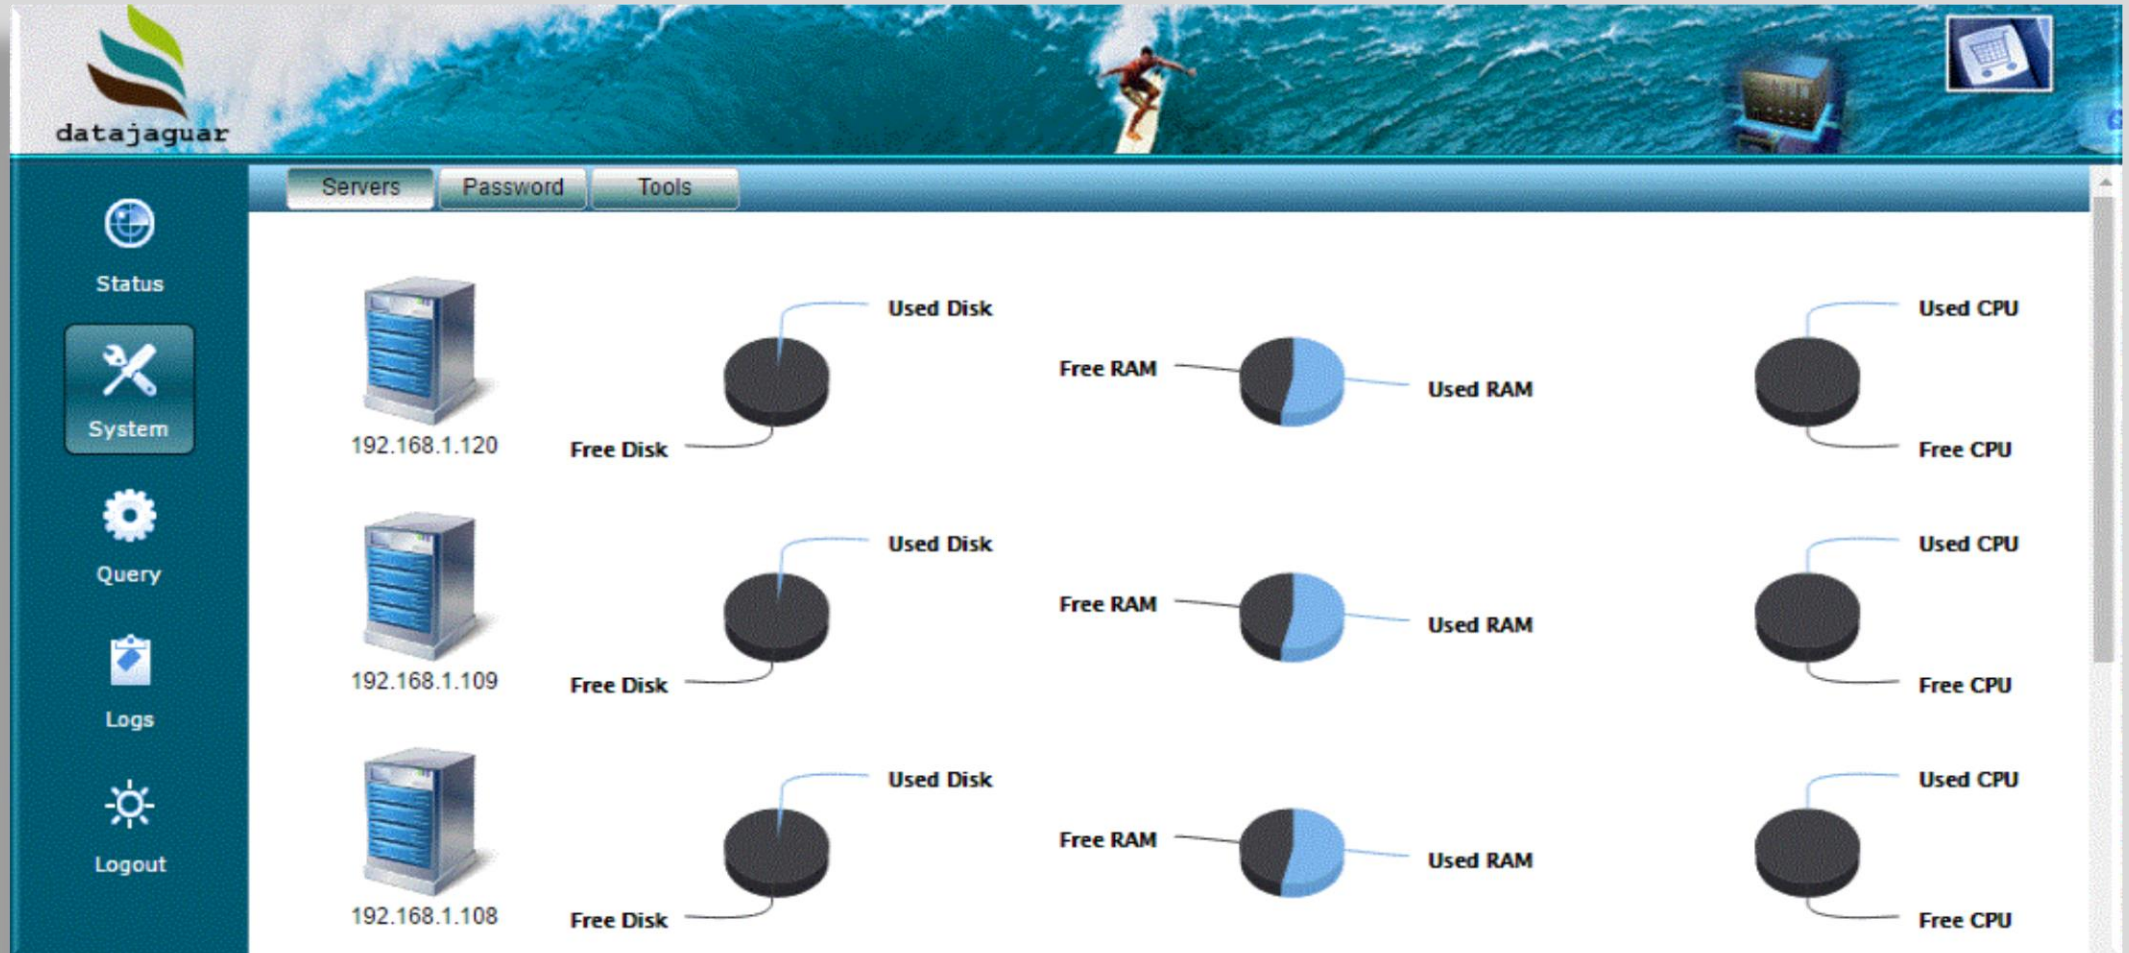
datajaguar

Servers Password Tools

Status

System

Query

Logs

Logout

192.168.1.120

Used Disk

Free Disk

Free RAM

Used RAM

Used CPU

Free CPU

192.168.1.109

Used Disk

Free Disk

Free RAM

Used RAM

Used CPU

Free CPU

192.168.1.108

Used Disk

Free Disk

Free RAM

Used RAM

Used CPU

Free CPU